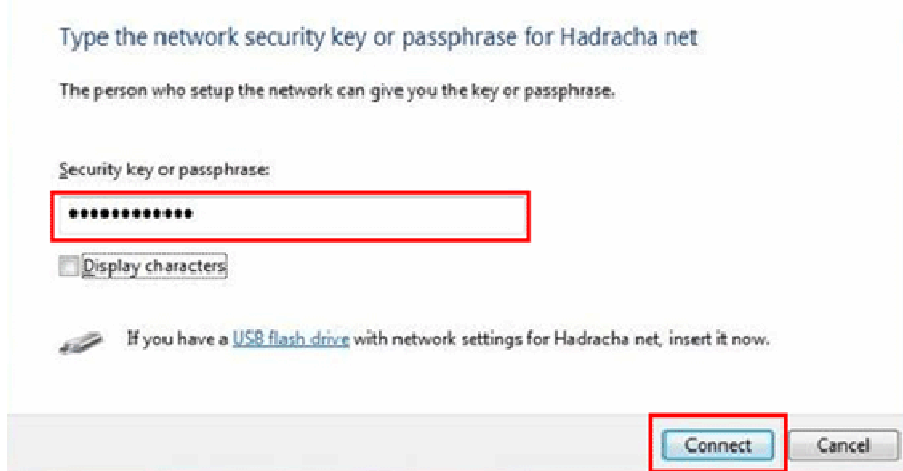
Type the network security key or passphrase for Hadracha net

The person who setup the network can give you the key or passphrase.

Security key or passphrase:

•••••••••••••

Display characters

If you have a USB flash drive with network settings for Hadracha net, insert it now.

Connect

Cancel